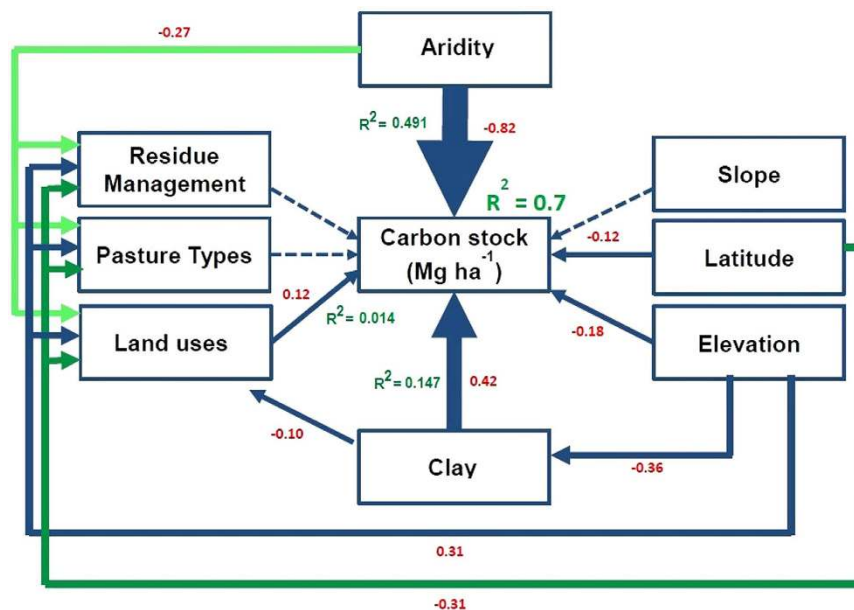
-0.27

Aridity

$R^2$ = 0.491

-0.82

Residue Management

Slope

$R^2$ = 0.7

Pasture Types

Carbon stock (Mg $ha^{-1}$)

-0.12

Latitude

0.12

$R^2$ = 0.014

-0.18

Land uses

Elevation

$R^2$ = 0.147

0.42

-0.10

Clay

-0.36

0.31

-0.31